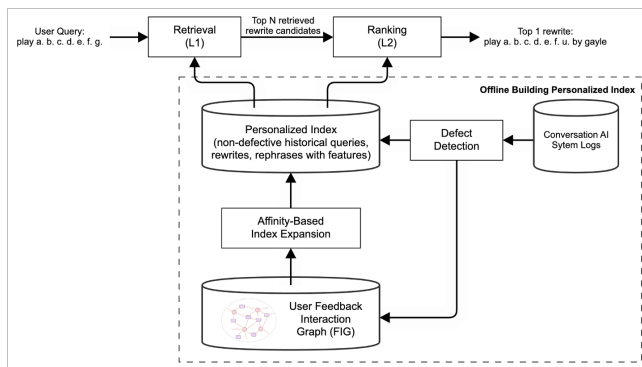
User Query:
play a. b. c. d. e. f. g.

Retrieval
(L1)

Top N retrieved
rewrite candidates

Ranking
(L2)

Top 1 rewrite:
play a. b. c. d. e. f. u. by gayle

Offline Building Personalized Index

Personalized Index
(non-defective historical queries, rewrites, rephrases with features)

Defect
Detection

Conversation AI
Sytem Logs

Affinity-Based
Index Expansion

User Feedback
Interaction
Graph (FIG)